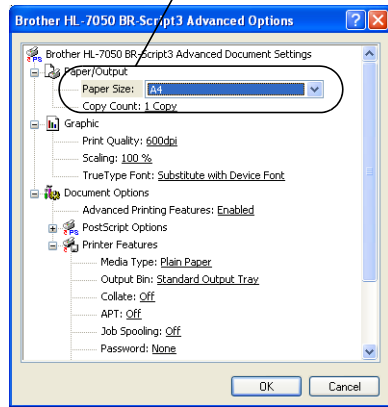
Brother HL-7050 BR-Script3 Advanced Options

Brother HL-7050 BR-Script3 Advanced Document Settings
Paper/Output
Paper Size: A4
Copy Count: 1 Copy
Graphic
Print Quality: 600dpi
Scaling: 100 %
TrueType Font: Substitute with Device Font
Document Options
Advanced Printing Features: Enabled
PostScript Options
Printer Features
Media Type: Plain Paper
Output Bin: Standard Output Tray
Collate: Off
APT: Off
Job Spooling: Off
Password: None

OK
Cancel